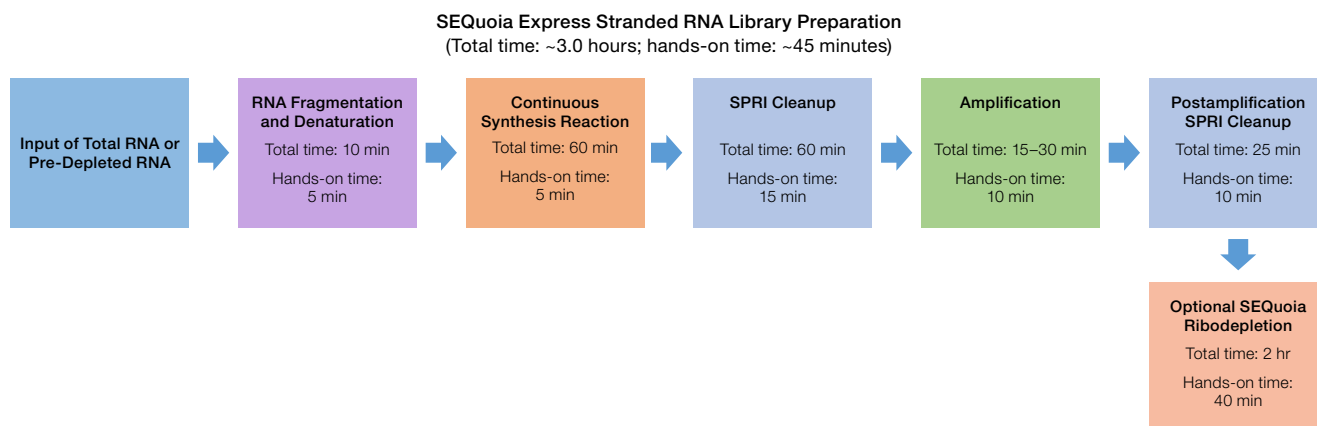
SEQuoia Express Stranded RNA Library Preparation
(Total time: ~3.0 hours; hands-on time: ~45 minutes)

Input of Total RNA or Pre-Depleted RNA

RNA Fragmentation and Denaturation
Total time: 10 min
Hands-on time: 5 min

Continuous Synthesis Reaction
Total time: 60 min
Hands-on time: 5 min

SPRI Cleanup
Total time: 60 min
Hands-on time: 15 min

Amplification
Total time: 15–30 min
Hands-on time: 10 min

Postamplification SPRI Cleanup
Total time: 25 min
Hands-on time: 10 min

Optional SEQuoia Ribodepletion
Total time: 2 hr
Hands-on time: 40 min